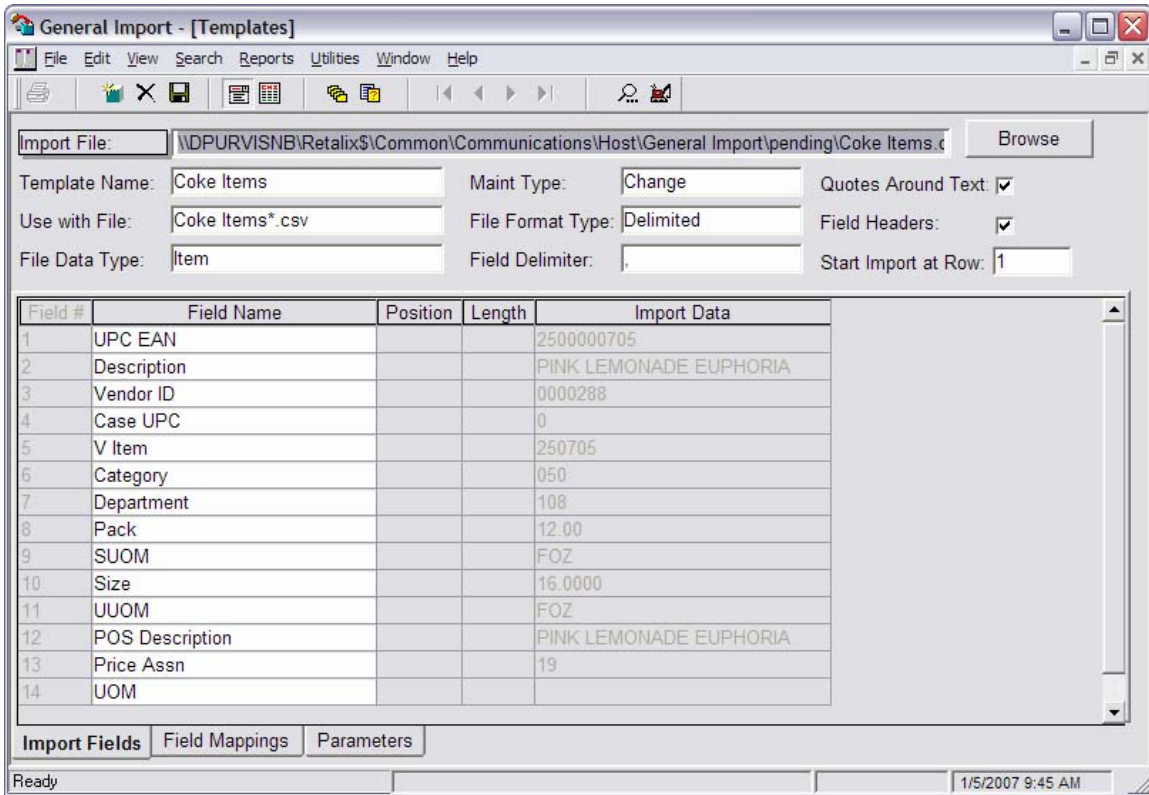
General Import - [Templates]

File Edit View Search Reports Utilities Window Help

Import File: \\DPURVISNB\Retalix$\Common\Communications\Host\General Import\pending\Coke Items.c Browse

Template Name: Coke Items
Use with File: Coke Items*.csv
File Data Type: Item
Maint Type: Change
File Format Type: Delimited
Field Delimiter: ,
Quotes Around Text: ☑
Field Headers: ☑
Start Import at Row: 1

| Field # | Field Name | Position | Length | Import Data |
|---|---|---|---|---|
| 1 | UPC EAN | | | 2500000705 |
| 2 | Description | | | PINK LEMONADE EUPHORIA |
| 3 | Vendor ID | | | 0000288 |
| 4 | Case UPC | | | 0 |
| 5 | V Item | | | 250705 |
| 6 | Category | | | 050 |
| 7 | Department | | | 108 |
| 8 | Pack | | | 12.00 |
| 9 | SUOM | | | FOZ |
| 10 | Size | | | 16.0000 |
| 11 | UUOM | | | FOZ |
| 12 | POS Description | | | PINK LEMONADE EUPHORIA |
| 13 | Price Assn | | | 19 |
| 14 | UOM | | | |

Import Fields | Field Mappings | Parameters

Ready | 1/5/2007 9:45 AM